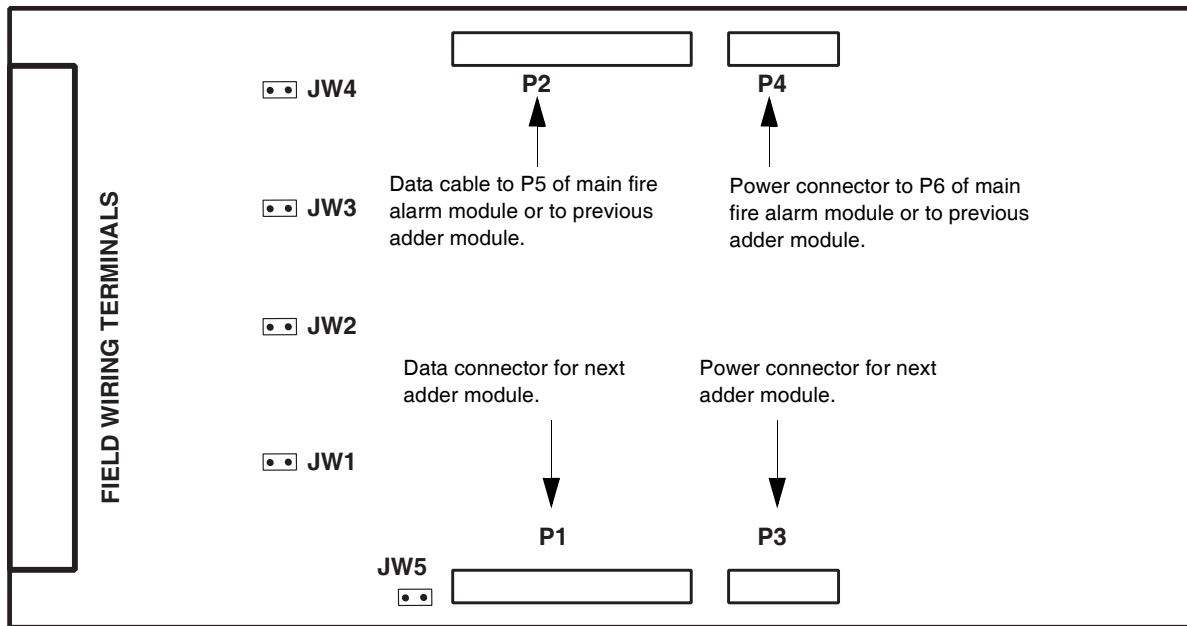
FIELD WIRING TERMINALS

JW4

JW3

JW2

JW1

JW5

P2

P4

Data cable to P5 of main fire alarm module or to previous adder module.

Power connector to P6 of main fire alarm module or to previous adder module.

Data connector for next adder module.

Power connector for next adder module.

P1

P3